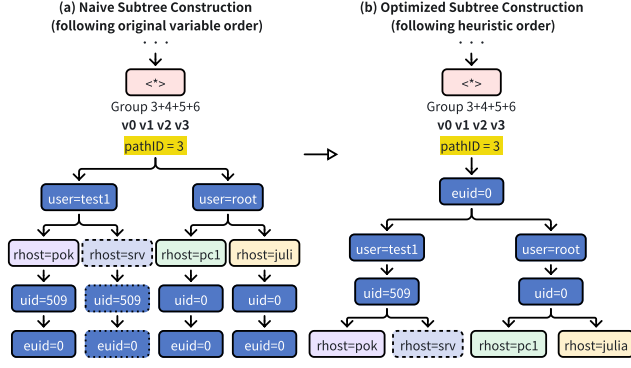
(a) Naive Subtree Construction
(following original variable order)

...

<*>

Group 3+4+5+6

v0 v1 v2 v3

pathID = 3

user=test1

user=root

rhost=pok

rhost=srv

rhost=pc1

rhost=juli

uid=509

uid=509

uid=0

uid=0

euid=0

euid=0

euid=0

euid=0

(b) Optimized Subtree Construction
(following heuristic order)

...

<*>

Group 3+4+5+6

v0 v1 v2 v3

pathID = 3

euid=0

user=test1

user=root

uid=509

uid=0

rhost=pok

rhost=srv

rhost=pc1

rhost=julia